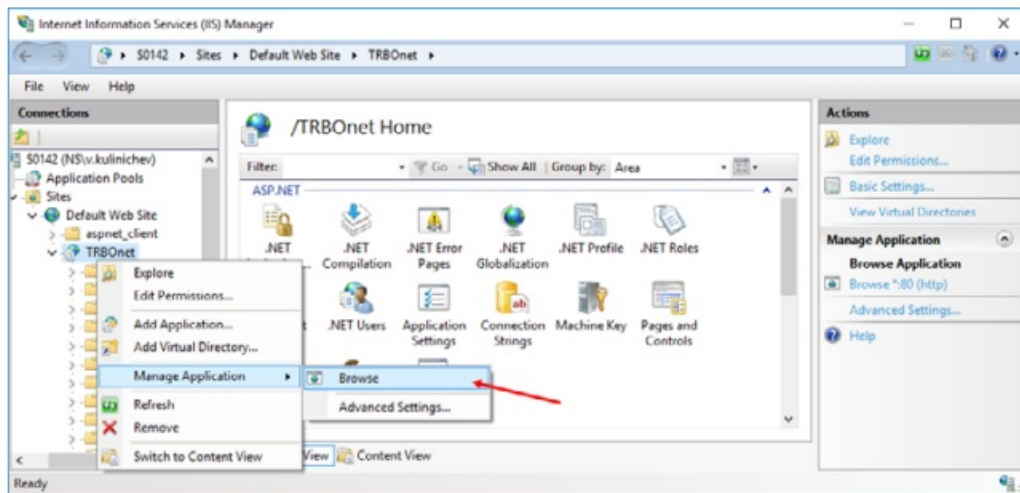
Internet Information Services (IIS) Manager

S0142 ▸ Sites ▸ Default Web Site ▸ TRBOnet ▸

File View Help

Connections

S0142 (NS\v.kulinichev)
Application Pools
Sites
Default Web Site
aspnet_client
TRBOnet

Explore
Edit Permissions...
Add Application...
Add Virtual Directory...
Manage Application
Refresh
Remove
Switch to Content View

Browse
Advanced Settings...

/TRBOnet Home

Filter: Go Show All Group by: Area

ASP.NET

.NET Compilation
.NET Error Pages
.NET Globalization
.NET Profile
.NET Roles
.NET Users
Application Settings
Connection Strings
Machine Key
Pages and Controls

View Content View

Actions
Explore
Edit Permissions...
Basic Settings...
View Virtual Directories
Manage Application
Browse Application
Browse *:80 (http)
Advanced Settings...
Help

Ready